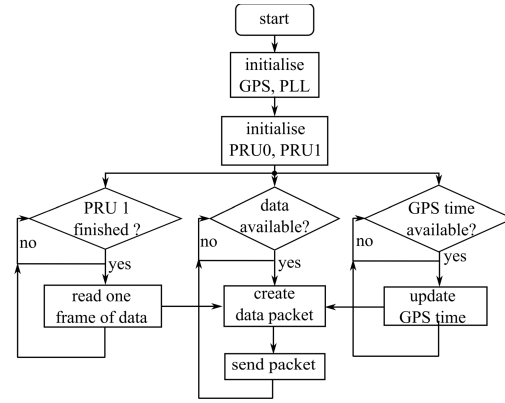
start

initialise GPS, PLL

initialise PRU0, PRU1

PRU 1 finished ?

no

yes

read one frame of data

data available?

no

yes

create data packet

send packet

GPS time available?

no

yes

update GPS time